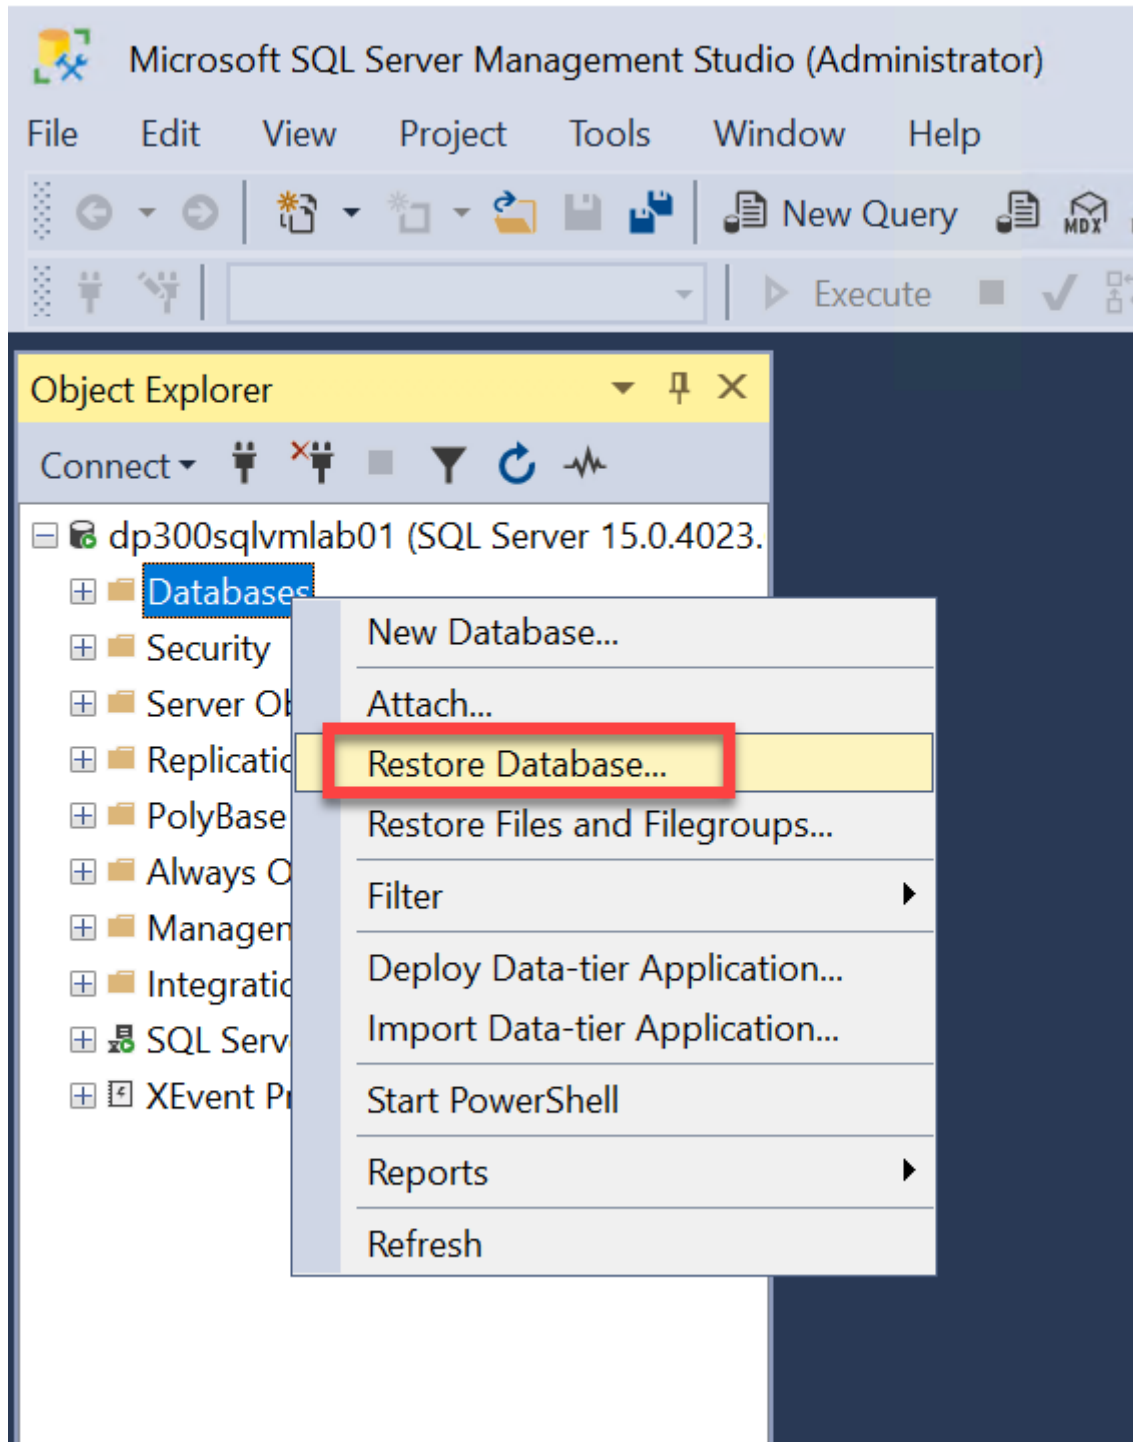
Microsoft SQL Server Management Studio (Administrator)

File Edit View Project Tools Window Help

New Query MDX

Execute

Object Explorer

Connect

dp300sqlvmlab01 (SQL Server 15.0.4023.

Databases

Security

Server Ob

Replicatio

PolyBase

Always O

Managem

Integratio

SQL Serv

XEvent Pr

New Database...

Attach...

Restore Database...

Restore Files and Filegroups...

Filter

Deploy Data-tier Application...

Import Data-tier Application...

Start PowerShell

Reports

Refresh